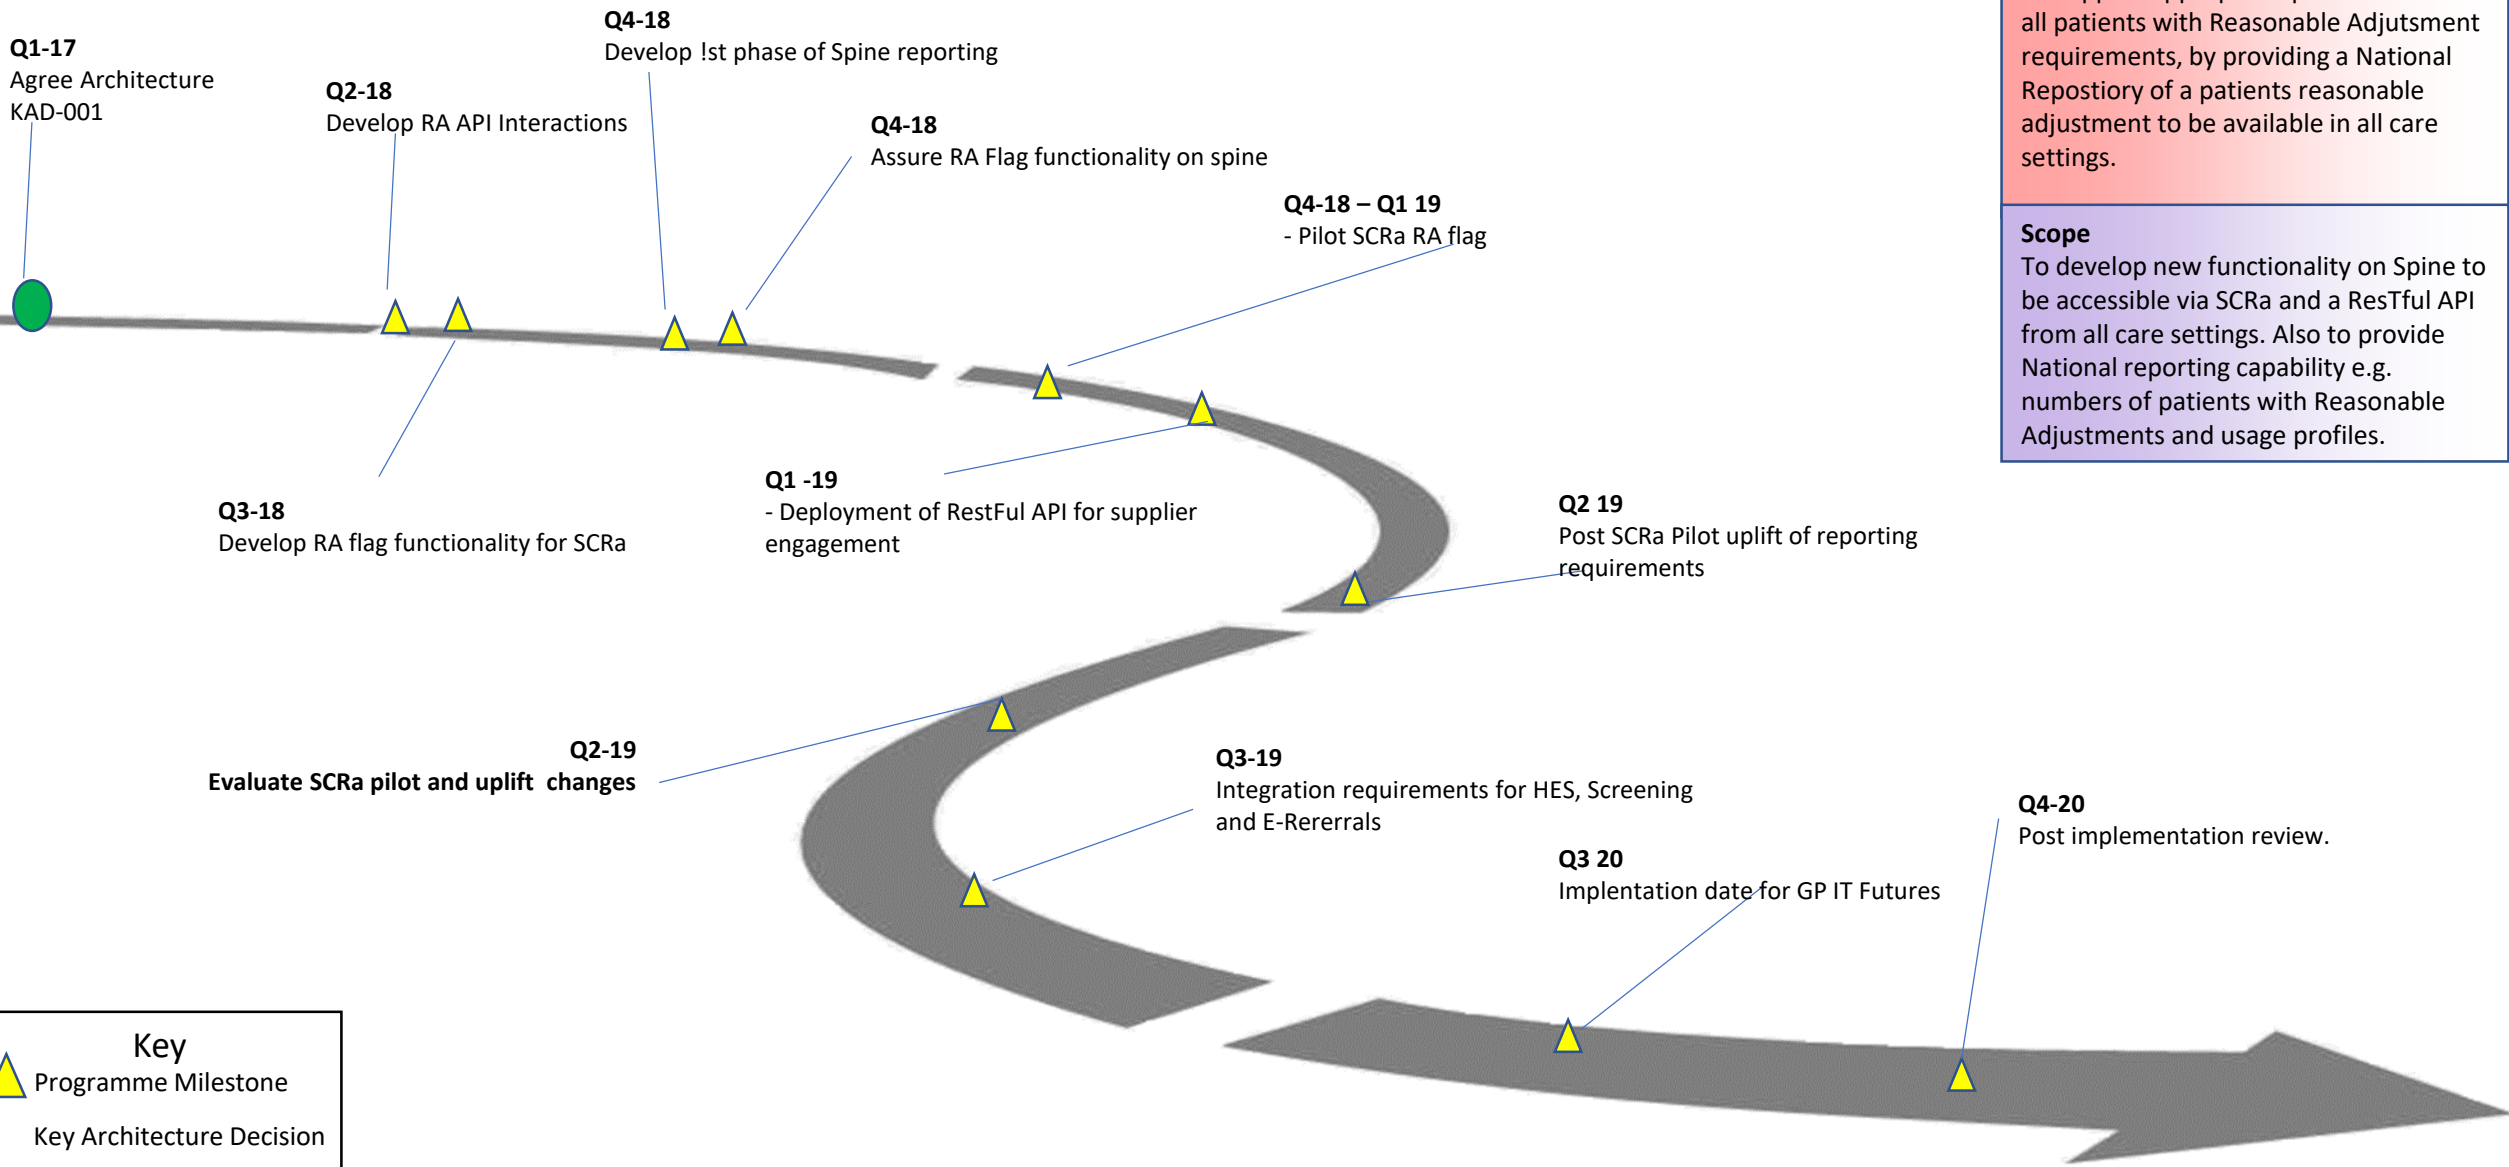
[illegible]
all patients with Reasonable Adjutsment requirements, by providing a National Repostiory of a patients reasonable adjustment to be available in all care settings.

**Scope**
To develop new functionality on Spine to be accessible via SCRa and a ResTful API from all care settings. Also to provide National reporting capability e.g. numbers of patients with Reasonable Adjustments and usage profiles.

**Q1-17**
Agree Architecture KAD-001

**Q2-18**
Develop RA API Interactions

**Q4-18**
Develop !st phase of Spine reporting

**Q4-18**
Assure RA Flag functionality on spine

**Q4-18 – Q1 19**
- Pilot SCRa RA flag

**Q3-18**
Develop RA flag functionality for SCRa

**Q1 -19**
- Deployment of RestFul API for supplier engagement

**Q2 19**
Post SCRa Pilot uplift of reporting requirements

**Q2-19**
**Evaluate SCRa pilot and uplift changes**

**Q3-19**
Integration requirements for HES, Screening and E-Rererrals

**Q4-20**
Post implementation review.

**Q3 20**
Implentation date for GP IT Futures

Key
Programme Milestone
Key Architecture Decision